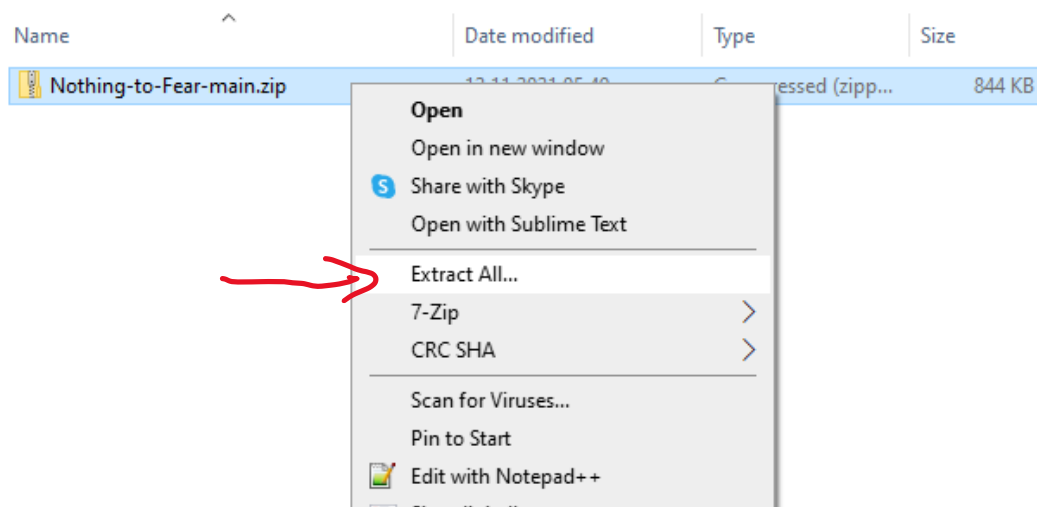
Name | Date modified | Type | Size

Nothing-to-Fear-main.zip | 13.11.2021 05:40 | C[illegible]ressed (zipp... | 844 KB

Open
Open in new window
Share with Skype
Open with Sublime Text
Extract All...
7-Zip
CRC SHA
Scan for Viruses...
Pin to Start
Edit with Notepad++
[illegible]